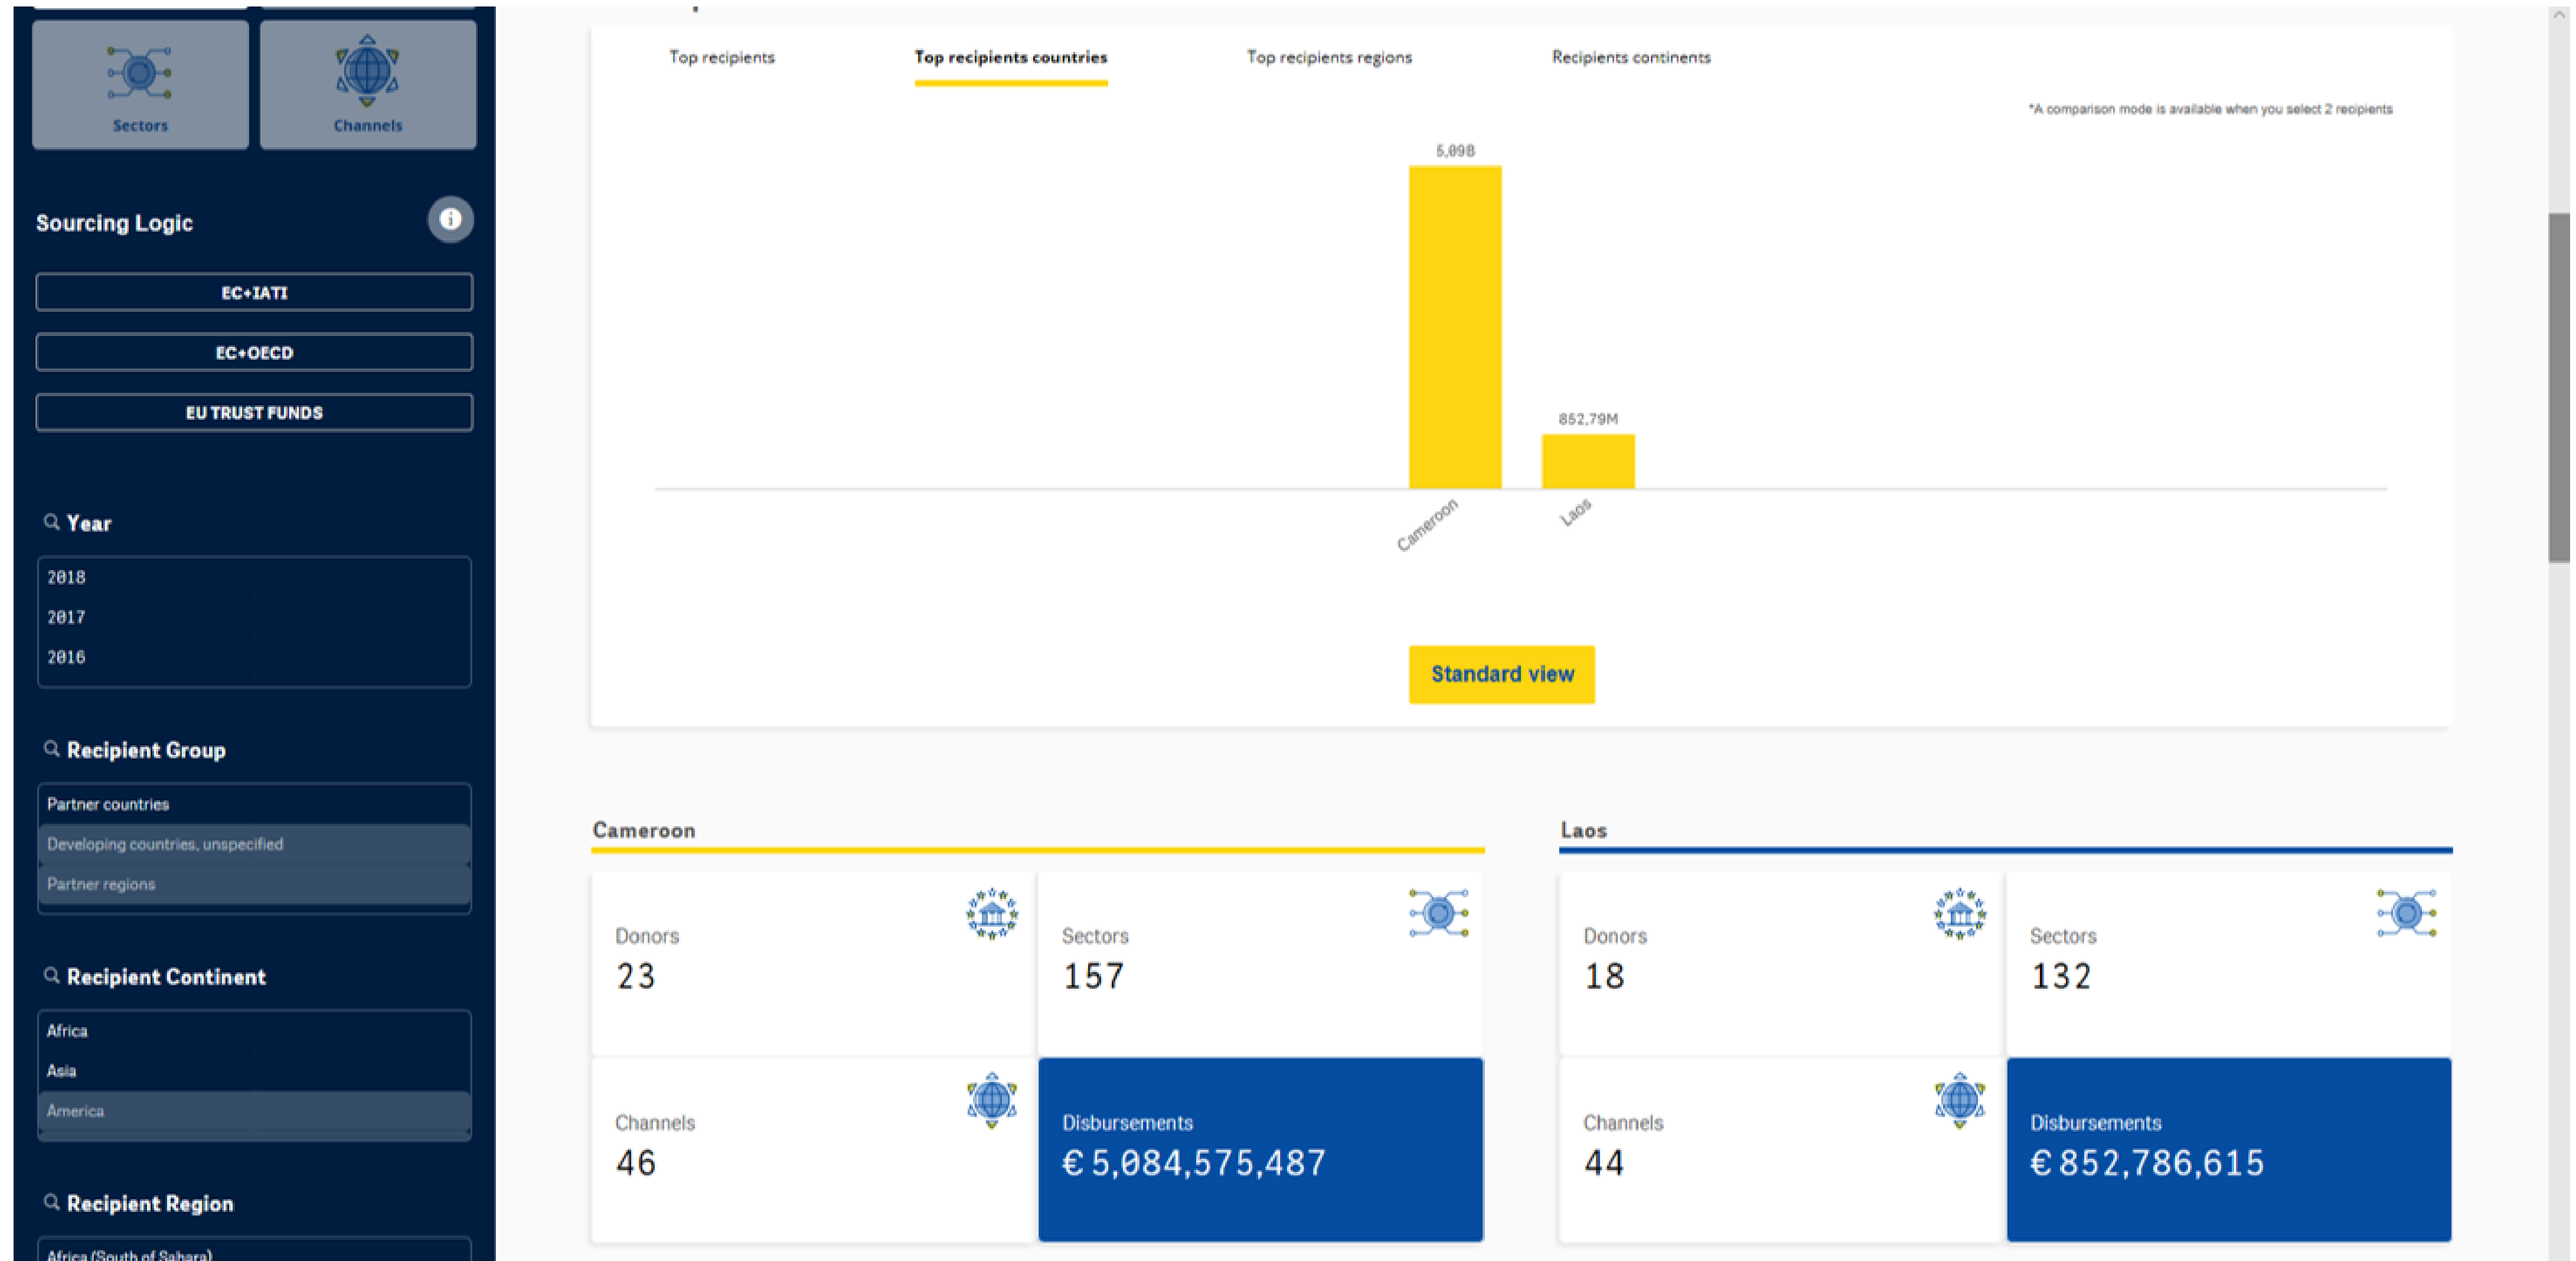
Sectors

Channels

Sourcing Logic

EC+IATI

EC+OECD

EU TRUST FUNDS

Year

2018
2017
2016

Recipient Group

Partner countries
Developing countries, unspecified
Partner regions

Recipient Continent

Africa
Asia
America

Recipient Region

Africa (South of Sahara)

Top recipients | Top recipients countries | Top recipients regions | Recipients continents

*A comparison mode is available when you select 2 recipients

5,09B

852,79M

Cameroon

Laos

Standard view

Cameroon

Donors
23

Sectors
157

Channels
46

Disbursements
€ 5,084,575,487

Laos

Donors
18

Sectors
132

Channels
44

Disbursements
€ 852,786,615